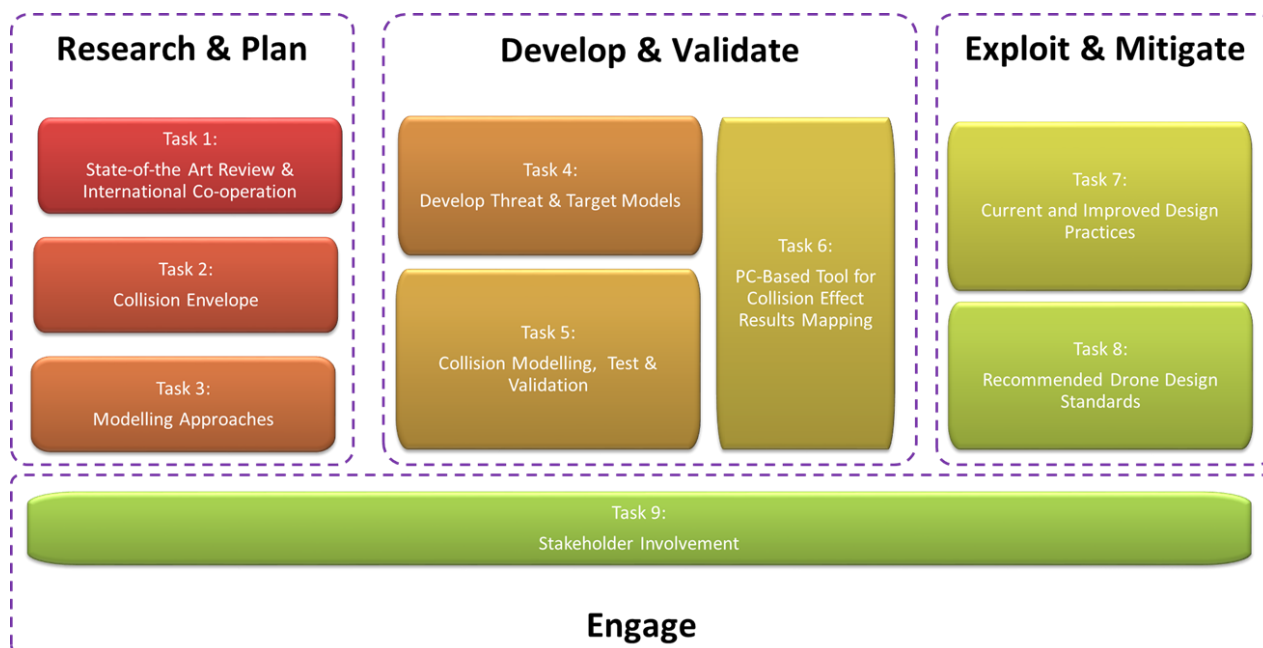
Research & Plan

Task 1:
State-of-the Art Review & International Co-operation

Task 2:
Collision Envelope

Task 3:
Modelling Approaches

Develop & Validate

Task 4:
Develop Threat & Target Models

Task 5:
Collision Modelling, Test & Validation

Task 6:
PC-Based Tool for Collision Effect Results Mapping

Exploit & Mitigate

Task 7:
Current and Improved Design Practices

Task 8:
Recommended Drone Design Standards

Task 9:
Stakeholder Involvement

Engage